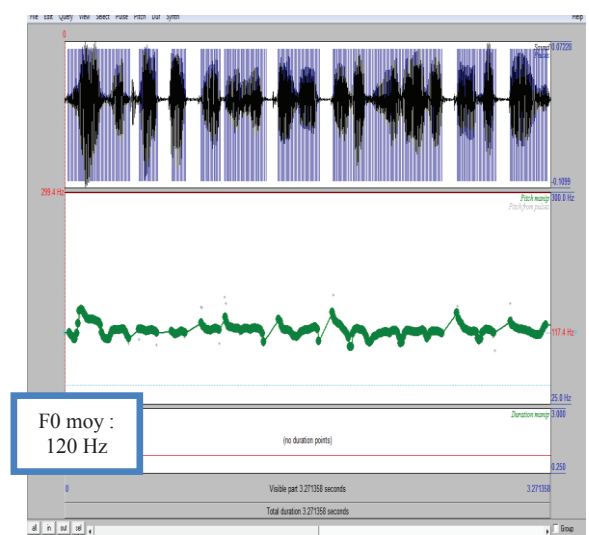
File Edit Query View Select Pulse Pitch Dur Synth Help

0

Sound 0.07220
Pulse

-0.1099

299.4 Hz

Pitch manip 300.0 Hz
Pitch from pulse

117.4 Hz

25.0 Hz

Duration manip 3.000

(no duration points)

0.250

F0 moy : 120 Hz

0 Visible part 3.271358 seconds 3.271358

Total duration 3.271358 seconds

all in out sel

Group